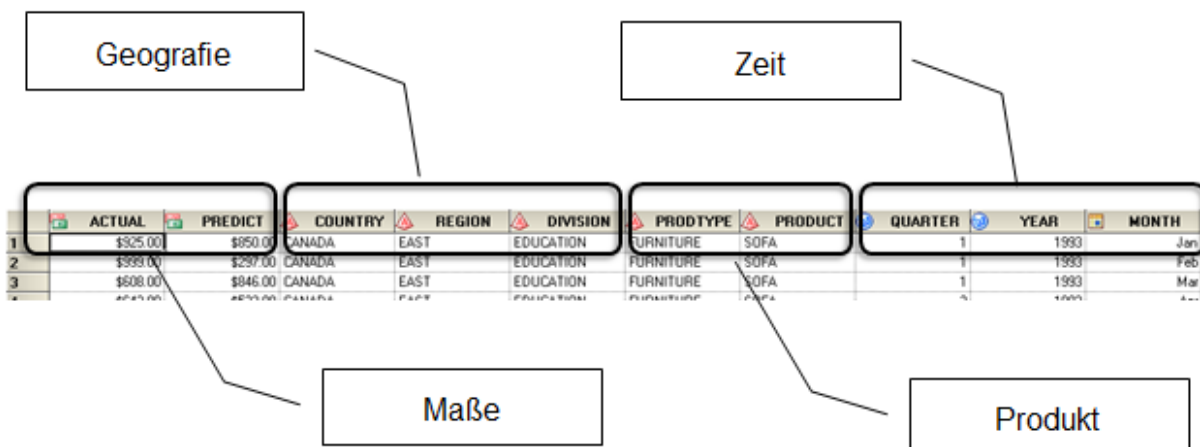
Geografie

Zeit

| | ACTUAL | PREDICT | COUNTRY | REGION | DIVISION | PRODTYPE | PRODUCT | QUARTER | YEAR | MONTH |
|---|---|---|---|---|---|---|---|---|---|---|
| 1 | \$925.00 | \$850.00 | CANADA | EAST | EDUCATION | FURNITURE | SOFA | 1 | 1993 | Jan |
| 2 | \$999.00 | \$297.00 | CANADA | EAST | EDUCATION | FURNITURE | SOFA | 1 | 1993 | Feb |
| 3 | \$608.00 | \$846.00 | CANADA | EAST | EDUCATION | FURNITURE | SOFA | 1 | 1993 | Mar |
| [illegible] | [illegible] | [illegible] | CANADA | EAST | EDUCATION | FURNITURE | SOFA | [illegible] | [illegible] | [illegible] |

Maße

Produkt